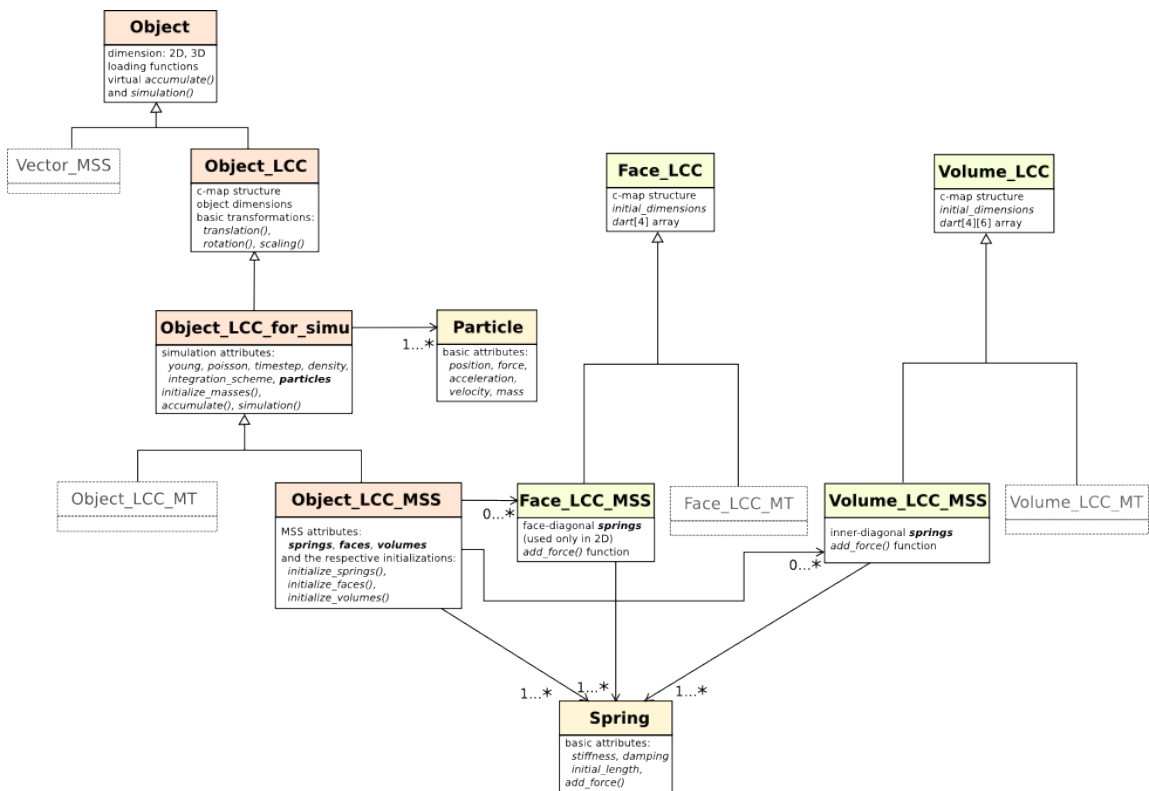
Object
dimension: 2D, 3D
loading functions
virtual accumulate()
and simulation()

Vector_MSS

Object_LCC
c-map structure
object dimensions
basic transformations:
translation(),
rotation(), scaling()

Face_LCC
c-map structure
initial_dimensions
dart[4] array

Volume_LCC
c-map structure
initial_dimensions
dart[4][6] array

Object_LCC_for_simu
simulation attributes:
young, poisson, timestep, density,
integration_scheme, particles
initialize_masses(),
accumulate(), simulation()

1...*

Particle
basic attributes:
position, force,
acceleration,
velocity, mass

Object_LCC_MT

Object_LCC_MSS
MSS attributes:
springs, faces, volumes
and the respective initializations:
initialize_springs(),
initialize_faces(),
initialize_volumes()

0...*

Face_LCC_MSS
face-diagonal springs
(used only in 2D)
add_force() function

Face_LCC_MT

0...*

Volume_LCC_MSS
inner-diagonal springs
add_force() function

Volume_LCC_MT

1...*
1...*
1...*

Spring
basic attributes:
stiffness, damping
initial_length,
add_force()